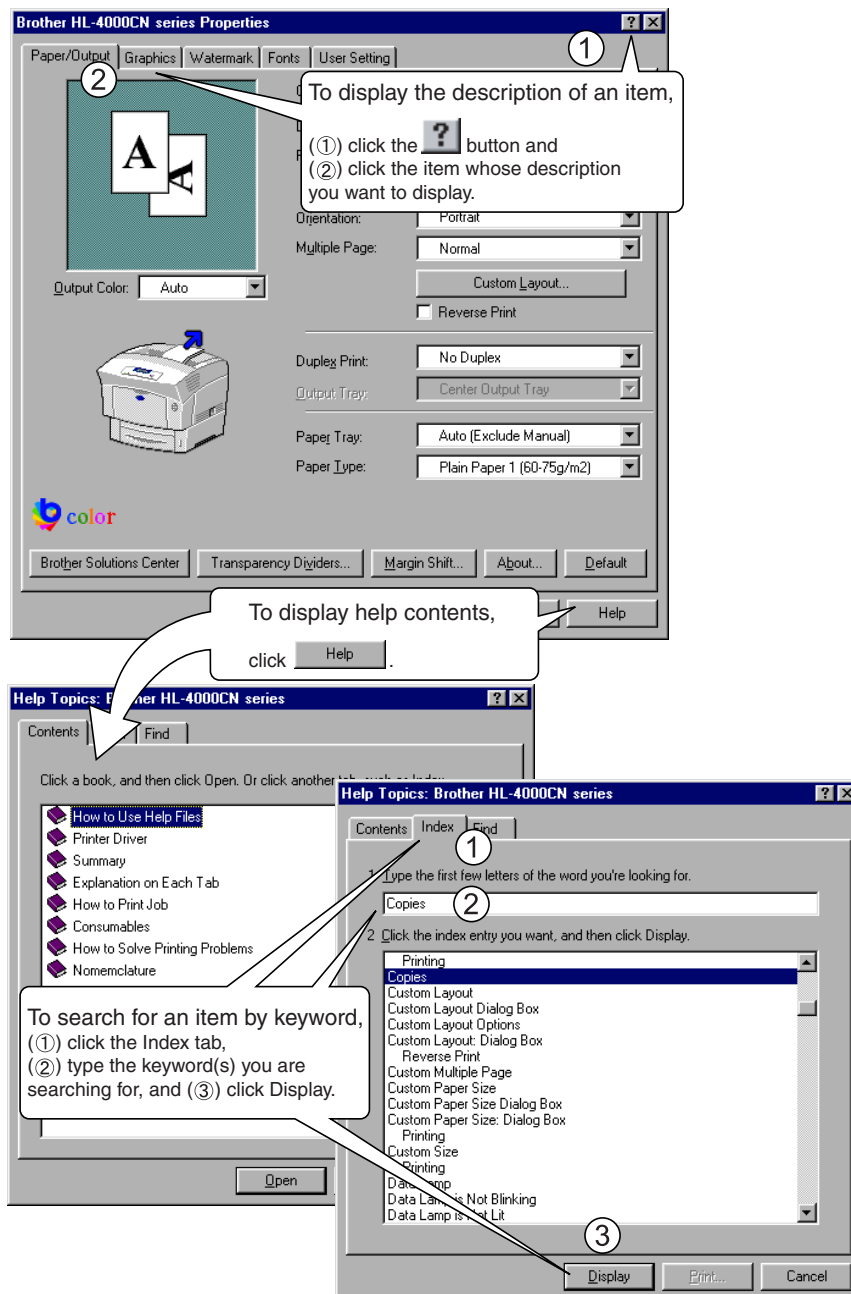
Brother HL-4000CN series Properties

Paper/Output | Graphics | Watermark | Fonts | User Setting

①

②

To display the description of an item,

(①) click the ? button and
(②) click the item whose description you want to display.

Orientation: Portrait

Multiple Page: Normal

Custom Layout...

Reverse Print

Output Color: Auto

Duplex Print: No Duplex

Output Tray: Center Output Tray

Paper Tray: Auto (Exclude Manual)

Paper Type: Plain Paper 1 (60-75g/m2)

color

Brother Solutions Center | Transparency Dividers... | Margin Shift... | About... | Default

To display help contents,

click Help.

Help

Help Topics: Br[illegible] HL-4000CN series

Contents | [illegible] | Find

Click a book, and then click Open. Or click another tab, such as Index.

How to Use Help Files
Printer Driver
Summary
Explanation on Each Tab
How to Print Job
Consumables
How to Solve Printing Problems
Nomemclature

To search for an item by keyword,
(①) click the Index tab,
(②) type the keyword(s) you are searching for, and (③) click Display.

Open

Help Topics: Brother HL-4000CN series

Contents | Index | Find

①

1 Type the first few letters of the word you're looking for.

Copies ②

2 Click the index entry you want, and then click Display.

Printing
Copies
Custom Layout
Custom Layout Dialog Box
Custom Layout Options
Custom Layout: Dialog Box
Reverse Print
Custom Multiple Page
Custom Paper Size
Custom Paper Size Dialog Box
Custom Paper Size: Dialog Box
Printing
Custom Size
Printing
Data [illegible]mp
Data Lam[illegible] is Not Blinking
Data Lamp is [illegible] Lit

③

Display | Print... | Cancel